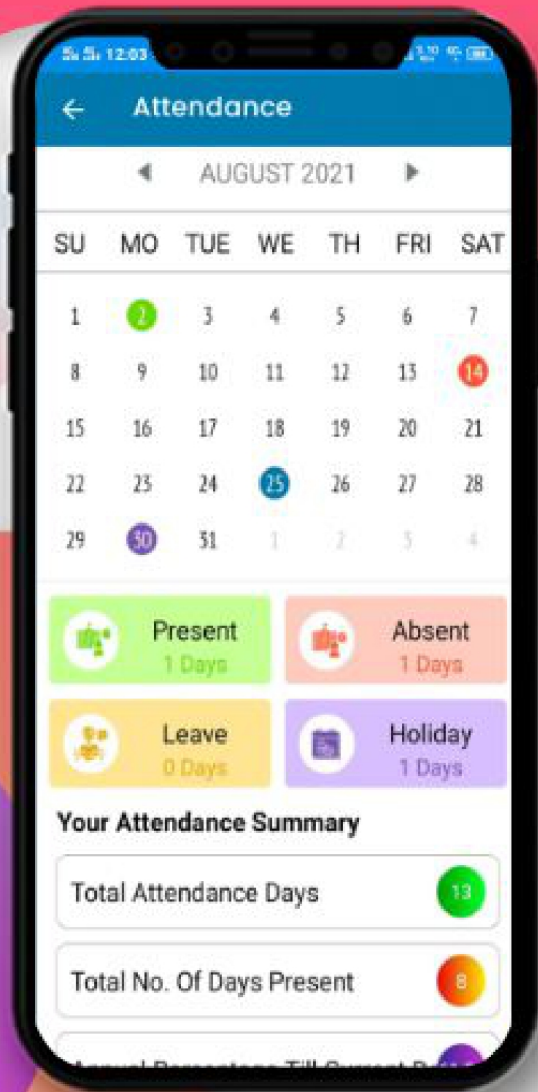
12:03

Attendance

AUGUST 2021

| SU | MO | TUE | WE | TH | FRI | SAT |
|---|---|---|---|---|---|---|
| 1 | 2 | 3 | 4 | 5 | 6 | 7 |
| 8 | 9 | 10 | 11 | 12 | 13 | 14 |
| 15 | 16 | 17 | 18 | 19 | 20 | 21 |
| 22 | 23 | 24 | 25 | 26 | 27 | 28 |
| 29 | 30 | 31 | 1 | 2 | 3 | 4 |

Present
1 Days

Absent
1 Days

Leave
0 Days

Holiday
1 Days

Your Attendance Summary

Total Attendance Days 13

Total No. Of Days Present 8

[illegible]